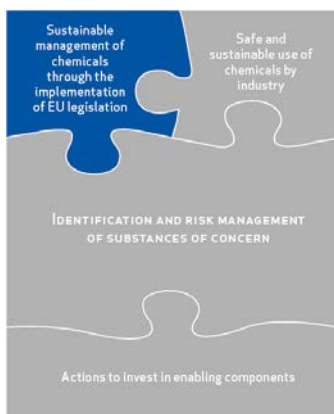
Sustainable management of chemicals through the implementation of EU legislation

Safe and sustainable use of chemicals by industry

Identification and risk management of substances of concern

Actions to invest in enabling components